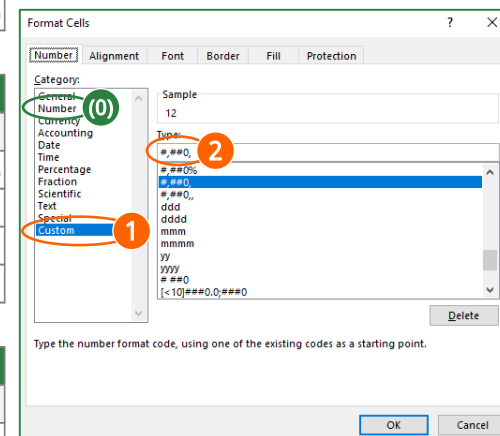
Format Cells

?

Number Alignment Font Border Fill Protection

Category:

General
Number
Currency
Accounting
Date
Time
Percentage
Fraction
Scientific
Text
Special
Custom

(0)

1

Sample

12

Type:

#,##0,

2

#,##0%
#,##0,
#,##0,,
ddd
dddd
mmm
mmmm
yy
yyyy
##0
[<10]###0.0;###0

Delete

Type the number format code, using one of the existing codes as a starting point.

OK

Cancel